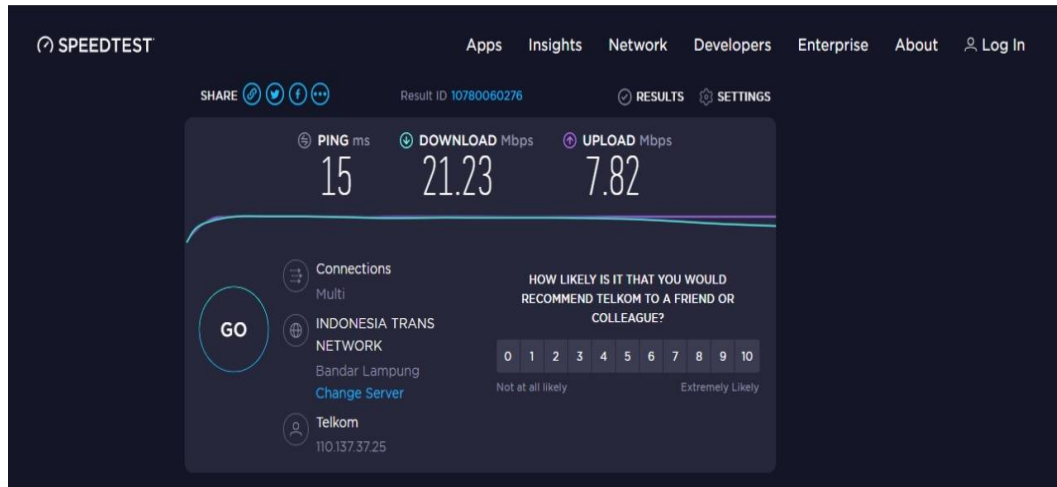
SPEEDTEST

Apps Insights Network Developers Enterprise About Log In

SHARE

Result ID 10780060276

RESULTS SETTINGS

PING ms
15

DOWNLOAD Mbps
21.23

UPLOAD Mbps
7.82

GO

Connections
Multi

INDONESIA TRANS NETWORK
Bandar Lampung
Change Server

Telkom
110.137.37.25

HOW LIKELY IS IT THAT YOU WOULD RECOMMEND TELKOM TO A FRIEND OR COLLEAGUE?

0 1 2 3 4 5 6 7 8 9 10

Not at all likely

Extremely Likely